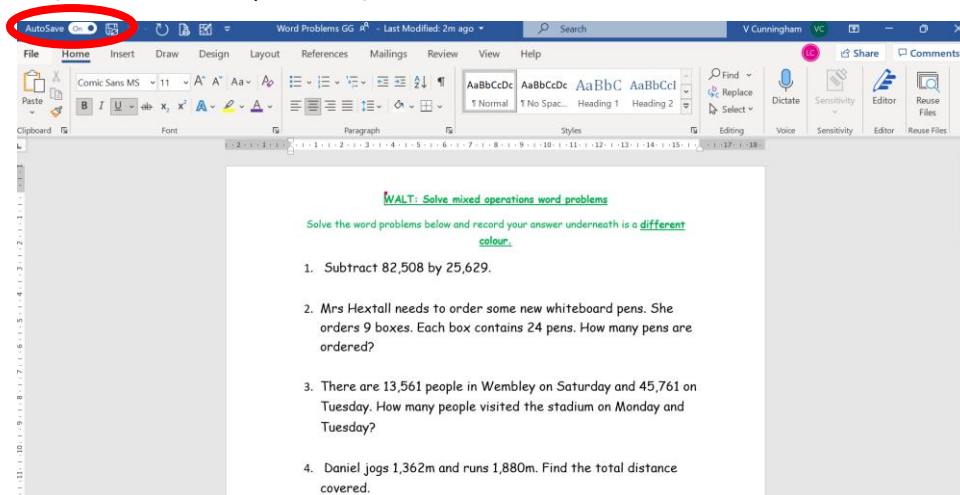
AutoSave On Word Problems GG - Last Modified: 2m ago Search V Cunningham VC

File Home Insert Draw Design Layout References Mailings Review View Help LC Share Comments

Paste Comic Sans MS 11 AaBbCcDc ¶ Normal AaBbCcDc ¶ No Spac... AaBbC Heading 1 AaBbCcI Heading 2 Find Replace Select Dictate Sensitivity Editor Reuse Files

Clipboard Font Paragraph Styles Editing Voice Sensitivity Editor Reuse Files

WALT: Solve mixed operations word problems

Solve the word problems below and record your answer underneath is a different colour.

1. Subtract 82,508 by 25,629.

2. Mrs Hextall needs to order some new whiteboard pens. She orders 9 boxes. Each box contains 24 pens. How many pens are ordered?

3. There are 13,561 people in Wembley on Saturday and 45,761 on Tuesday. How many people visited the stadium on Monday and Tuesday?

4. Daniel jogs 1,362m and runs 1,880m. Find the total distance covered.